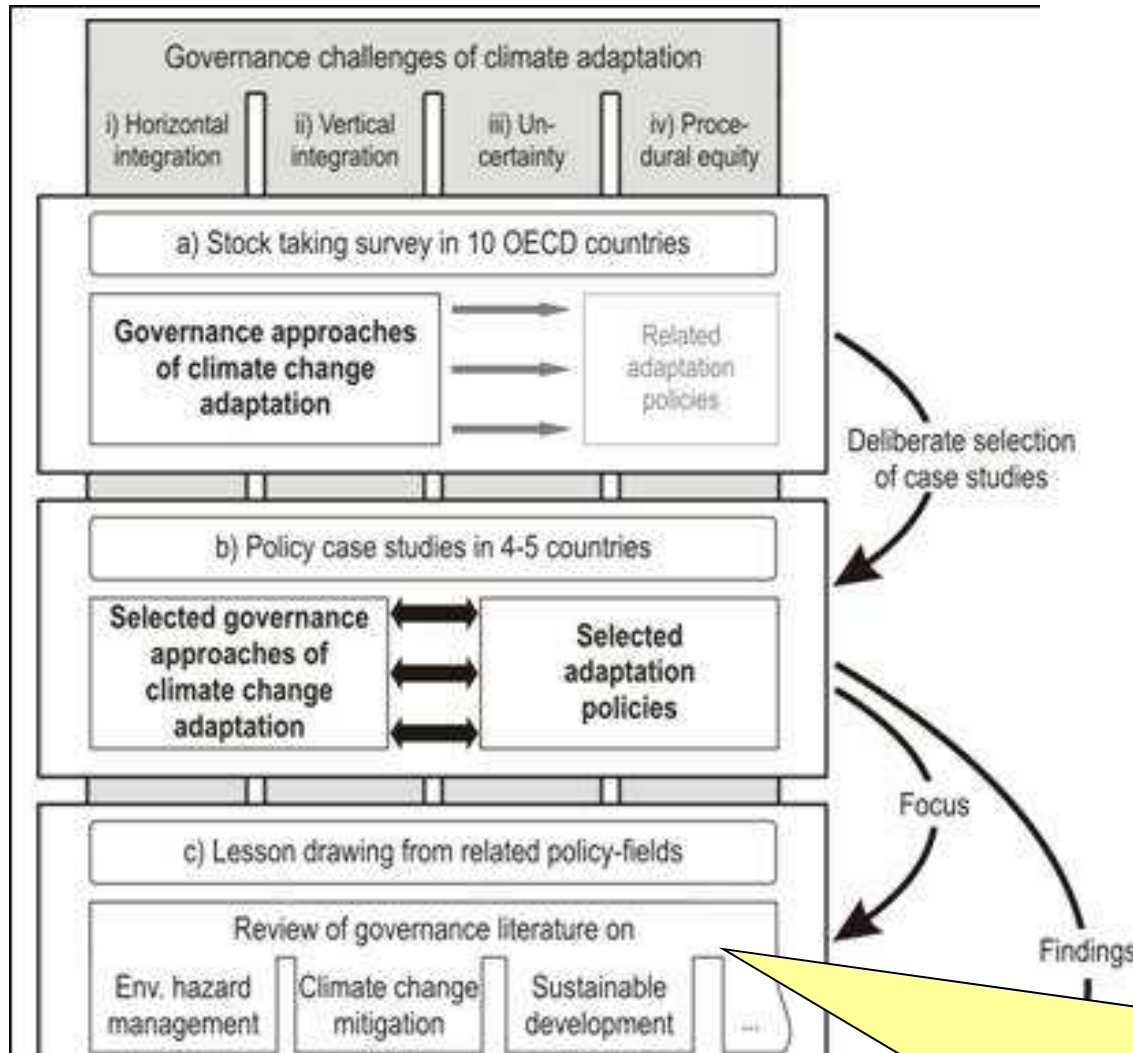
Governance challenges of climate adaptation

i) Horizontal integration

ii) Vertical integration

iii) Uncertainty

iv) Procedural equity

a) Stock taking survey in 10 OECD countries

Governance approaches of climate change adaptation

Related adaptation policies

Deliberate selection of case studies

b) Policy case studies in 4-5 countries

Selected governance approaches of climate change adaptation

Selected adaptation policies

Focus

c) Lesson drawing from related policy-fields

Review of governance literature on

Env. hazard management

Climate change mitigation

Sustainable development

...

Findings